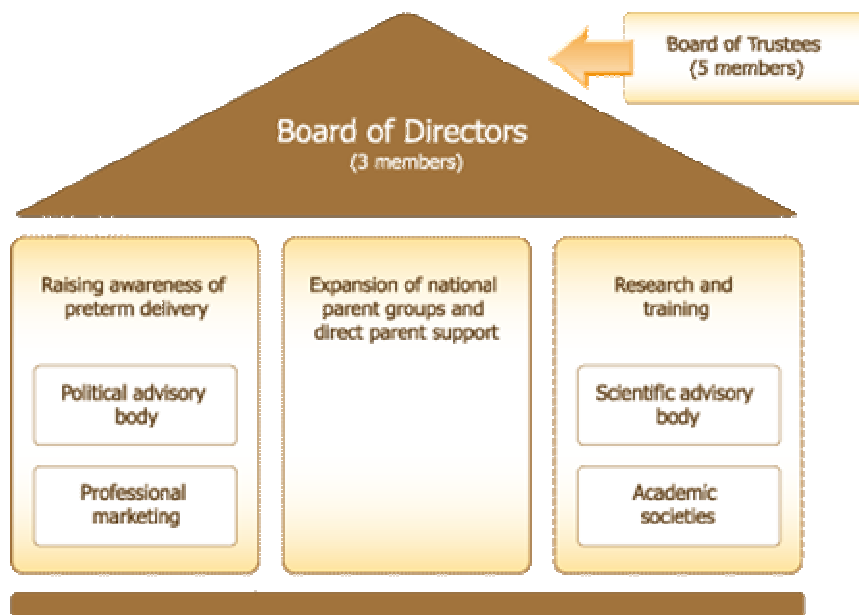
Board of Trustees
(5 members)

Board of Directors
(3 members)

Raising awareness of preterm delivery

Political advisory body

Professional marketing

Expansion of national parent groups and direct parent support

Research and training

Scientific advisory body

Academic societies